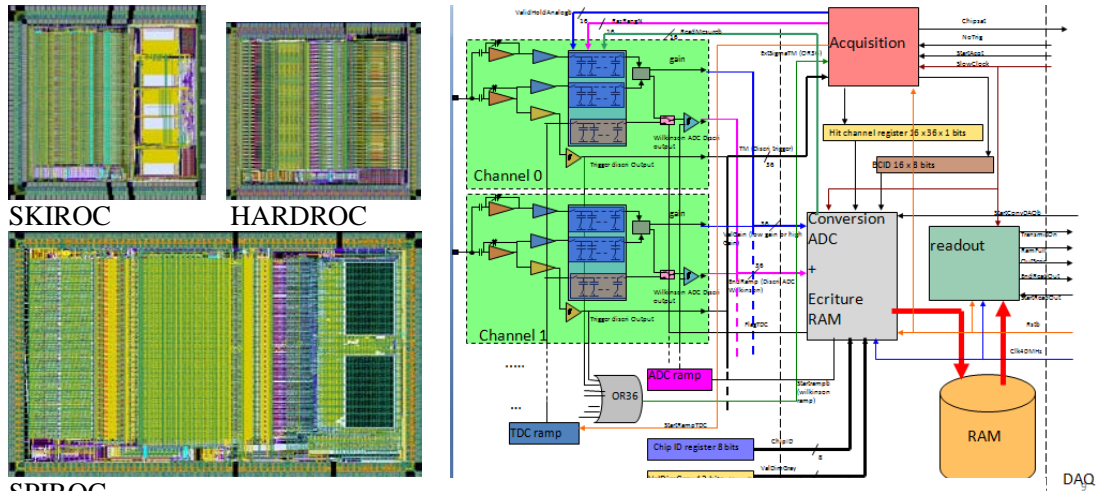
SKIROC
HARDROC
SPIROC

ValidHoldAnalogb
StartRampb
36
36
RazChn
ExtSigmaTM (OR36)
Acquisition
ChipsatI
NoTrig
StartAcqt
SlowClock
gain
Wilkinson ADC Discri output
TM (Discri Trigger)
36
Trigger discri Output
Channel 0
Hit channel register 16 x 36 x 1 bits
BCID 16 x 8 bits
gain
ValGain (low gain or high Gain)
36
Conversion ADC
+
Ecriture RAM
StartConvDAQb
readout
TransmitOn
EndRamp (Discri ADC Wilkinson)
36
Wilkinson ADC Discri output
Trigger discri Output
Channel 1
FlagTDC
Rstb
Clk40MHz
.....
ADC ramp
OR36
StartRampb (Wilkinson ramp)
...
StartRampTDC
TDC ramp
RAM
Chip ID register 8 bits
ChipID
8
ValDimGray
DAQ